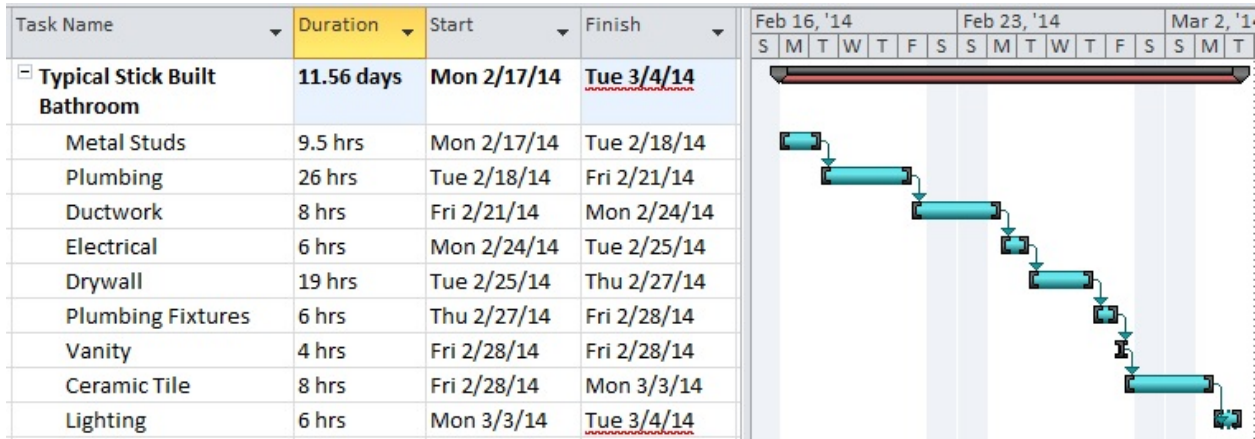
| Task Name | Duration | Start | Finish |
|---|---|---|---|
| − Typical Stick Built Bathroom | 11.56 days | Mon 2/17/14 | Tue 3/4/14 |
| Metal Studs | 9.5 hrs | Mon 2/17/14 | Tue 2/18/14 |
| Plumbing | 26 hrs | Tue 2/18/14 | Fri 2/21/14 |
| Ductwork | 8 hrs | Fri 2/21/14 | Mon 2/24/14 |
| Electrical | 6 hrs | Mon 2/24/14 | Tue 2/25/14 |
| Drywall | 19 hrs | Tue 2/25/14 | Thu 2/27/14 |
| Plumbing Fixtures | 6 hrs | Thu 2/27/14 | Fri 2/28/14 |
| Vanity | 4 hrs | Fri 2/28/14 | Fri 2/28/14 |
| Ceramic Tile | 8 hrs | Fri 2/28/14 | Mon 3/3/14 |
| Lighting | 6 hrs | Mon 3/3/14 | Tue 3/4/14 |

Feb 16, '14 Feb 23, '14 Mar 2, '1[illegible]
S M T W T F S S M T W T F S S M T